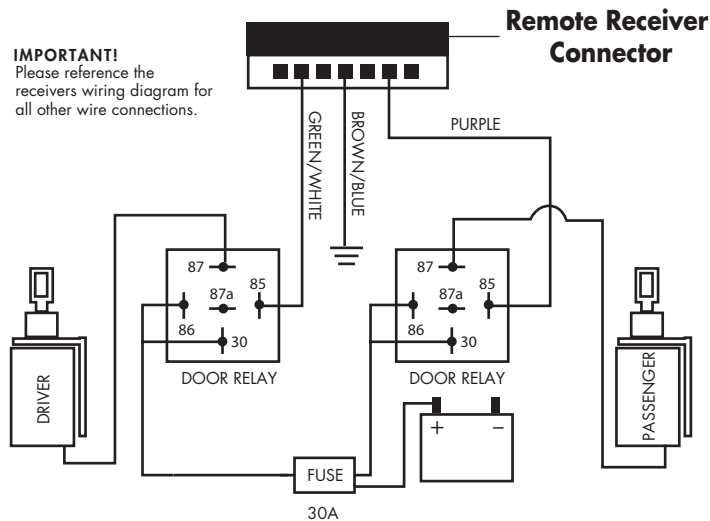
Remote Receiver Connector

IMPORTANT!
Please reference the receivers wiring diagram for all other wire connections.

GREEN/WHITE

BROWN/BLUE

PURPLE

87
87a
85
86
30
DOOR RELAY

87
87a
85
86
30
DOOR RELAY

DRIVER

PASSENGER

+
−

FUSE
30A